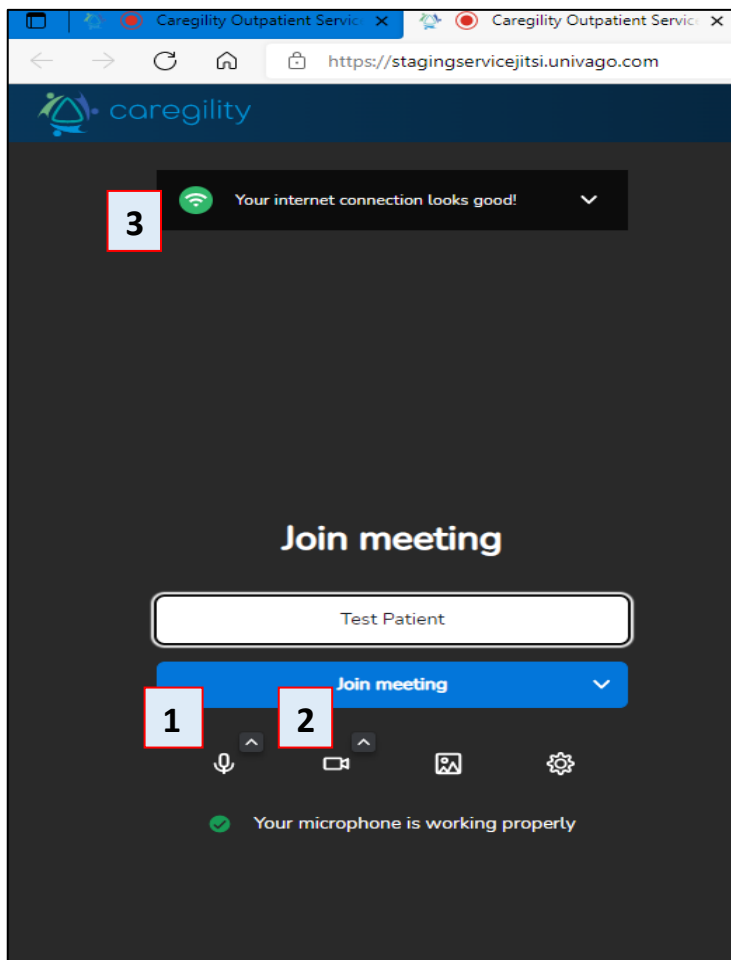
Caregility Outpatient Servic ×
Caregility Outpatient Servic ×
https://stagingservicejitsi.univago.com

caregility

Your internet connection looks good!

3

Join meeting

Test Patient

Join meeting

1

2

Your microphone is working properly